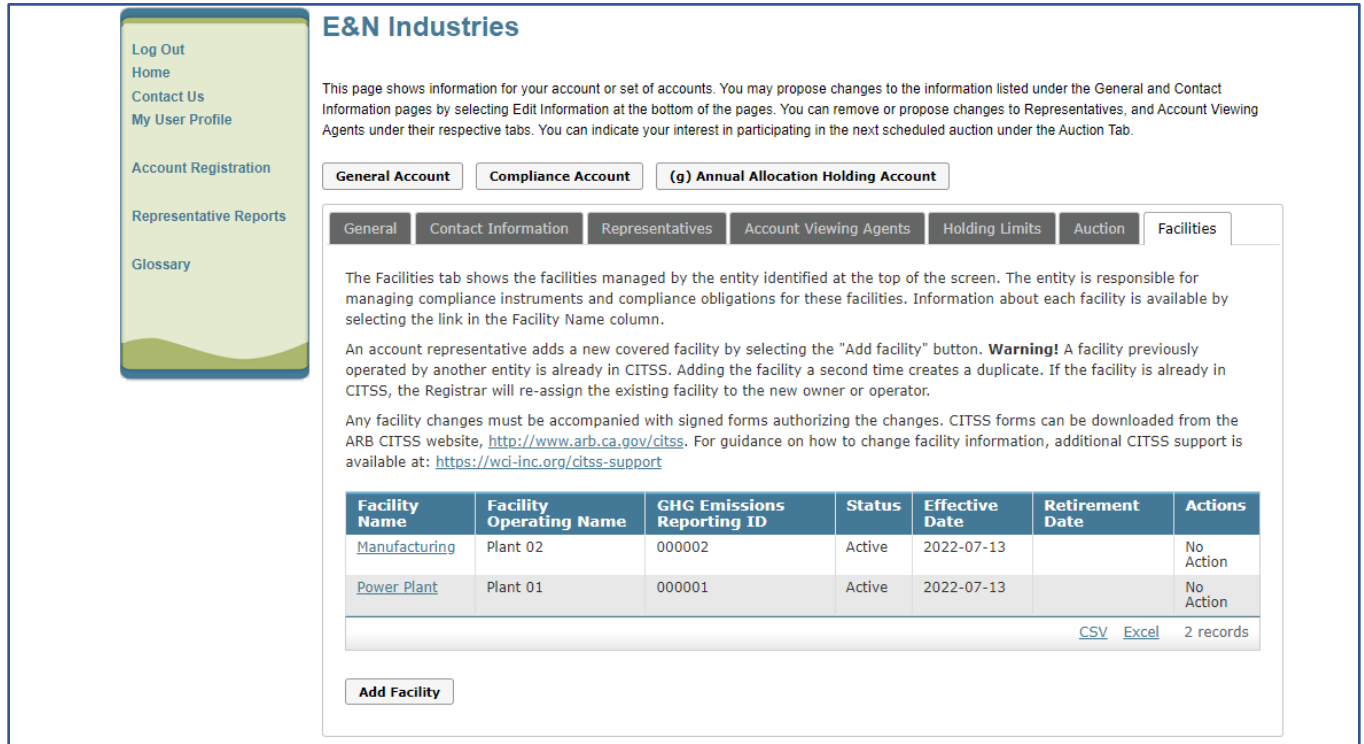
Log Out
Home
Contact Us
My User Profile

Account Registration

Representative Reports

Glossary

E&N Industries

This page shows information for your account or set of accounts. You may propose changes to the information listed under the General and Contact Information pages by selecting Edit Information at the bottom of the pages. You can remove or propose changes to Representatives, and Account Viewing Agents under their respective tabs. You can indicate your interest in participating in the next scheduled auction under the Auction Tab.

General Account | Compliance Account | (g) Annual Allocation Holding Account

General | Contact Information | Representatives | Account Viewing Agents | Holding Limits | Auction | Facilities

The Facilities tab shows the facilities managed by the entity identified at the top of the screen. The entity is responsible for managing compliance instruments and compliance obligations for these facilities. Information about each facility is available by selecting the link in the Facility Name column.

An account representative adds a new covered facility by selecting the "Add facility" button. **Warning!** A facility previously operated by another entity is already in CITSS. Adding the facility a second time creates a duplicate. If the facility is already in CITSS, the Registrar will re-assign the existing facility to the new owner or operator.

Any facility changes must be accompanied with signed forms authorizing the changes. CITSS forms can be downloaded from the ARB CITSS website, http://www.arb.ca.gov/citss. For guidance on how to change facility information, additional CITSS support is available at: https://wci-inc.org/citss-support

| Facility Name | Facility Operating Name | GHG Emissions Reporting ID | Status | Effective Date | Retirement Date | Actions |
|---|---|---|---|---|---|---|
| Manufacturing | Plant 02 | 000002 | Active | 2022-07-13 | | No Action |
| Power Plant | Plant 01 | 000001 | Active | 2022-07-13 | | No Action |

CSV Excel 2 records

Add Facility